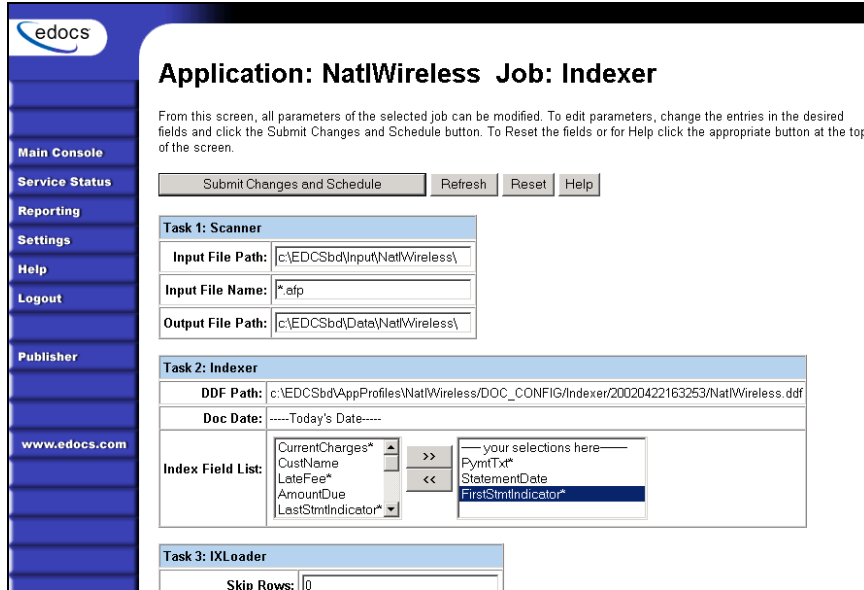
edocs

Main Console
Service Status
Reporting
Settings
Help
Logout

Publisher

www.edocs.com

Application: NatlWireless Job: Indexer

From this screen, all parameters of the selected job can be modified. To edit parameters, change the entries in the desired fields and click the Submit Changes and Schedule button. To Reset the fields or for Help click the appropriate button at the top of the screen.

Submit Changes and Schedule | Refresh | Reset | Help

| Task 1: Scanner | |
|---|---|
| Input File Path: | c:\EDCSbd\Input\NatlWireless\ |
| Input File Name: | *.afp |
| Output File Path: | c:\EDCSbd\Data\NatlWireless\ |

| Task 2: Indexer | |
|---|---|
| DDF Path: | c:\EDCSbd\AppProfiles\NatlWireless/DOC_CONFIG/Indexer/20020422163253/NatlWireless.ddf |
| Doc Date: | -----Today's Date----- |
| Index Field List: | CurrentCharges* CustName LateFee* AmountDue LastStmtIndicator* >> << ---- your selections here---- PymtTxt* StatementDate FirstStmtIndicator* |

| Task 3: IXLoader | |
|---|---|
| Skip Rows: | 0 |